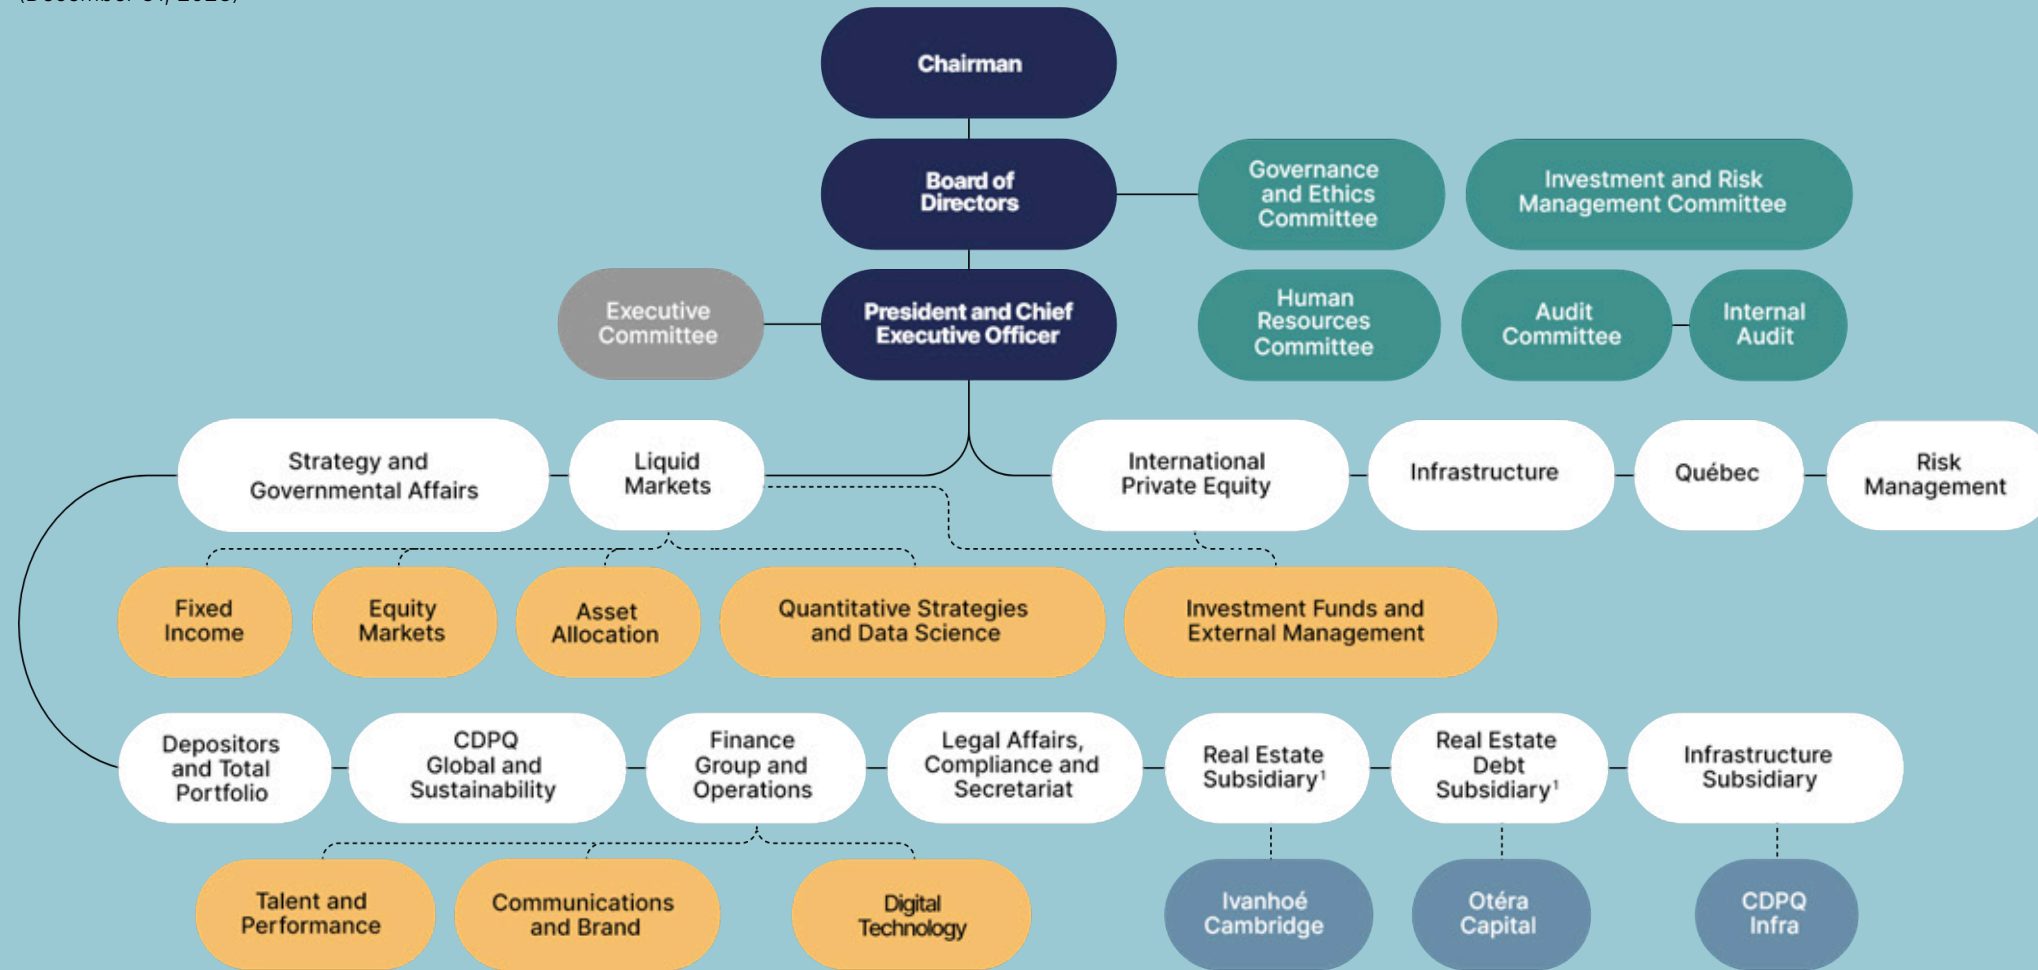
Chairman

Board of Directors

Governance and Ethics Committee

Investment and Risk Management Committee

Executive Committee

President and Chief Executive Officer

Human Resources Committee

Audit Committee

Internal Audit

Strategy and Governmental Affairs

Liquid Markets

International Private Equity

Infrastructure

Québec

Risk Management

Fixed Income

Equity Markets

Asset Allocation

Quantitative Strategies and Data Science

Investment Funds and External Management

Depositors and Total Portfolio

CDPQ Global and Sustainability

Finance Group and Operations

Legal Affairs, Compliance and Secretariat

Real Estate Subsidiary$^1$

Real Estate Debt Subsidiary$^1$

Infrastructure Subsidiary

Talent and Performance

Communications and Brand

Digital Technology

Ivanhoé Cambridge

Otéra Capital

CDPQ Infra